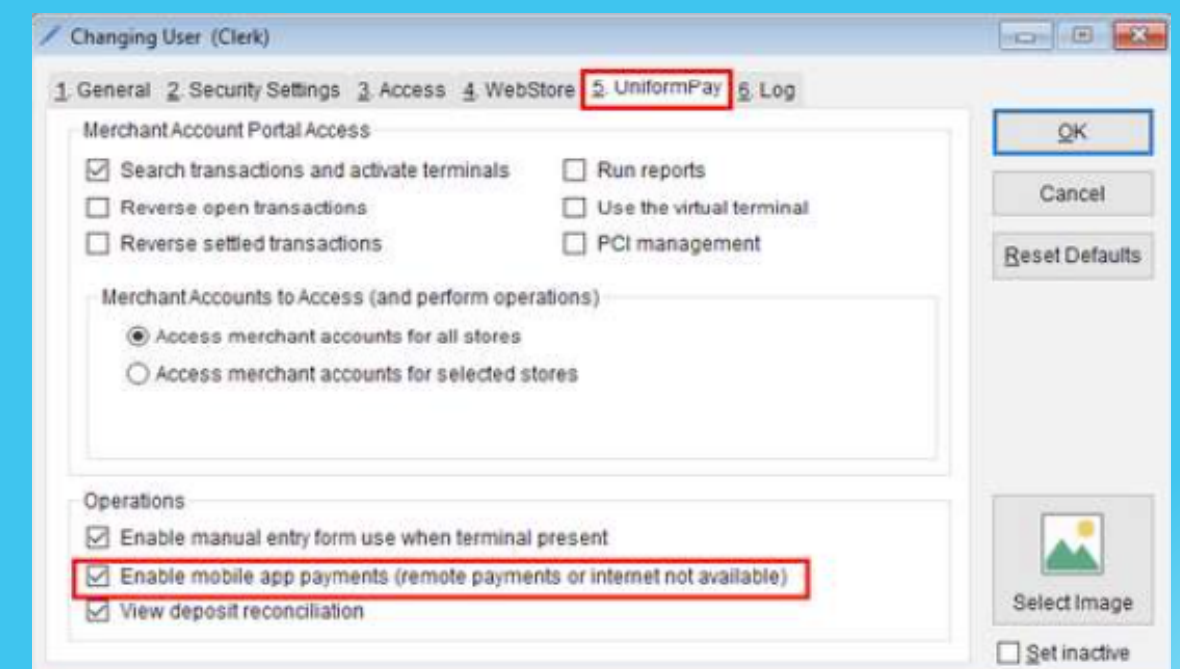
Changing User (Clerk)

1. General 2. Security Settings 3. Access 4. WebStore 5. UniformPay 6. Log

Merchant Account Portal Access

Search transactions and activate terminals

Reverse open transactions

Reverse settled transactions

Run reports

Use the virtual terminal

PCI management

Merchant Accounts to Access (and perform operations)

Access merchant accounts for all stores

Access merchant accounts for selected stores

Operations

Enable manual entry form use when terminal present

Enable mobile app payments (remote payments or internet not available)

View deposit reconciliation

OK

Cancel

Reset Defaults

Select Image

Set inactive